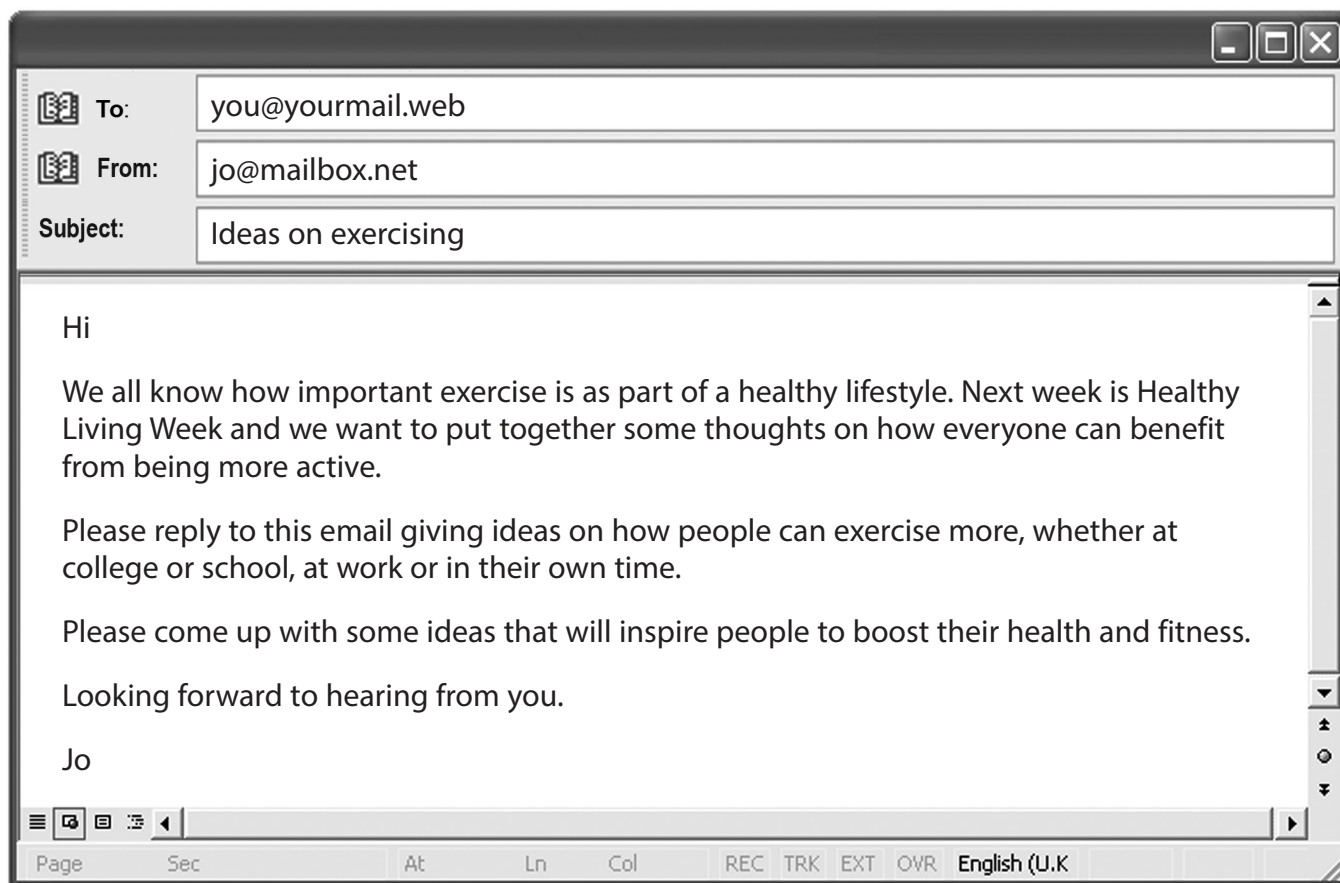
To: you@yourmail.web

From: jo@mailbox.net

Subject: Ideas on exercising

Hi

We all know how important exercise is as part of a healthy lifestyle. Next week is Healthy Living Week and we want to put together some thoughts on how everyone can benefit from being more active.

Please reply to this email giving ideas on how people can exercise more, whether at college or school, at work or in their own time.

Please come up with some ideas that will inspire people to boost their health and fitness.

Looking forward to hearing from you.

Jo

Page Sec At Ln Col REC TRK EXT OVR English (U.K